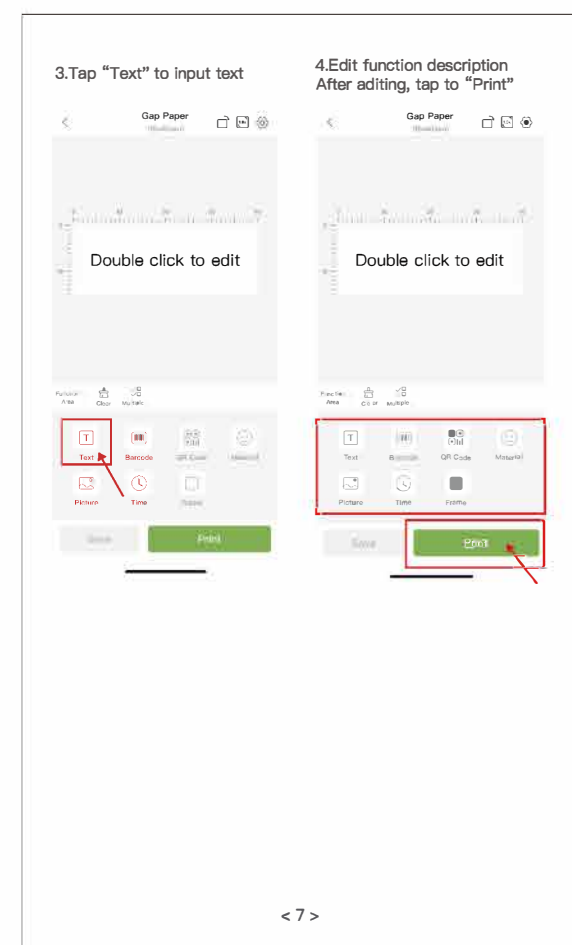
3.Tap “Text” to input text

Gap Paper

Double click to edit

Function Area

Clear

Multiple

Text

Barcode

QR Code

Material

Picture

Time

Frame

Save

Print

4.Edit function description After aditing, tap to “Print”

Gap Paper

Double click to edit

Function Area

Clear

Multiple

Text

Barcode

QR Code

Material

Picture

Time

Frame

Save

Print

< 7 >